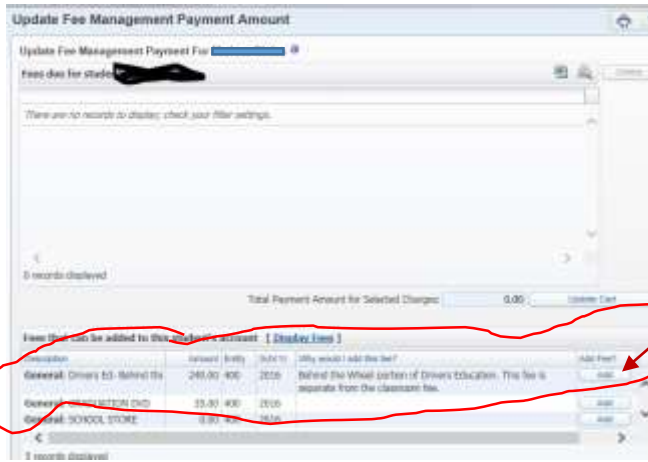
Update Fee Management Payment Amount

Update Fee Management Payment For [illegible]

Fees due for stude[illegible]

There are no records to display; check your filter settings.

0 records displayed

Total Payment Amount for Selected Charges: 0.00 Update Cart

Fees that can be added to this student's account [ Display Fees ]

| Description | Amount | Entity | Sch Yr | Why would I add this fee? | Add Fee? |
|---|---|---|---|---|---|
| General: Drivers Ed- Behind the | 240.00 | 400 | 2016 | Behind the Wheel portion of Drivers Education. This fee is separate from the classroom fee. | Add |
| General: GRADUATION DVD | 33.00 | 400 | 2016 | | Add |
| General: SCHOOL STORE | 0.00 | 400 | 2016 | | Add |

3 records displayed